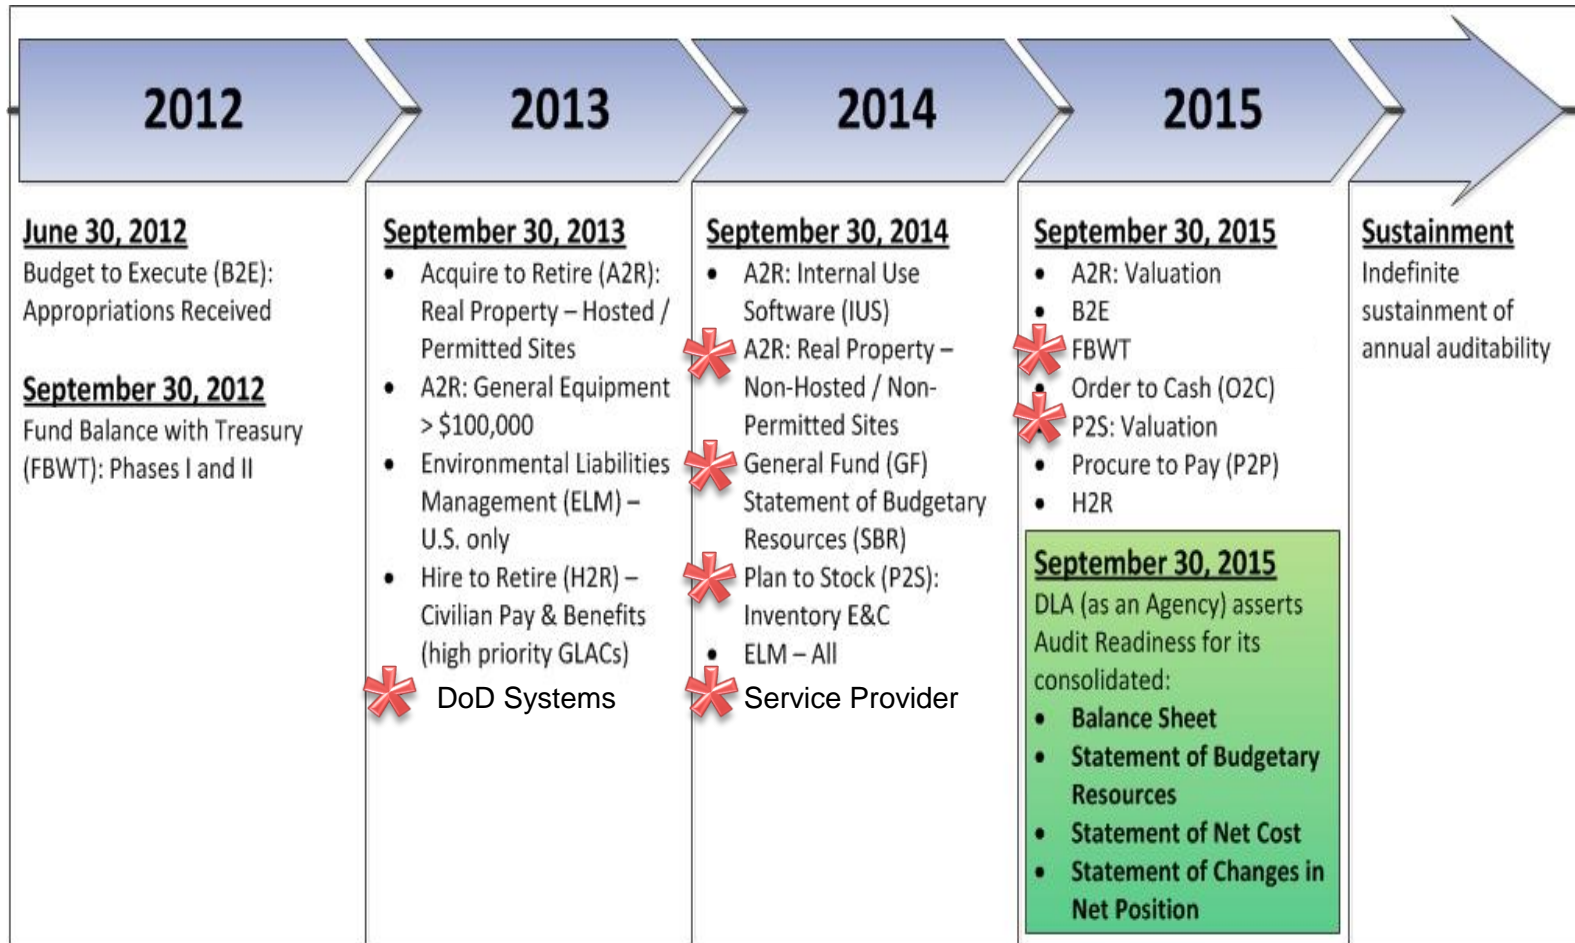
2012

2013

2014

2015

June 30, 2012
Budget to Execute (B2E): Appropriations Received

September 30, 2012
Fund Balance with Treasury (FBWT): Phases I and II

September 30, 2013
• Acquire to Retire (A2R): Real Property – Hosted / Permitted Sites
• A2R: General Equipment > \$100,000
• Environmental Liabilities Management (ELM) – U.S. only
• Hire to Retire (H2R) – Civilian Pay & Benefits (high priority GLACs)

DoD Systems

September 30, 2014
• A2R: Internal Use Software (IUS)
A2R: Real Property – Non-Hosted / Non-Permitted Sites
General Fund (GF) Statement of Budgetary Resources (SBR)
Plan to Stock (P2S): Inventory E&C
• ELM – All

Service Provider

September 30, 2015
• A2R: Valuation
• B2E
FBWT
• Order to Cash (O2C)
P2S: Valuation
• Procure to Pay (P2P)
• H2R

September 30, 2015
DLA (as an Agency) asserts Audit Readiness for its consolidated:
• Balance Sheet
• Statement of Budgetary Resources
• Statement of Net Cost
• Statement of Changes in Net Position

Sustainment
Indefinite sustainment of annual auditability